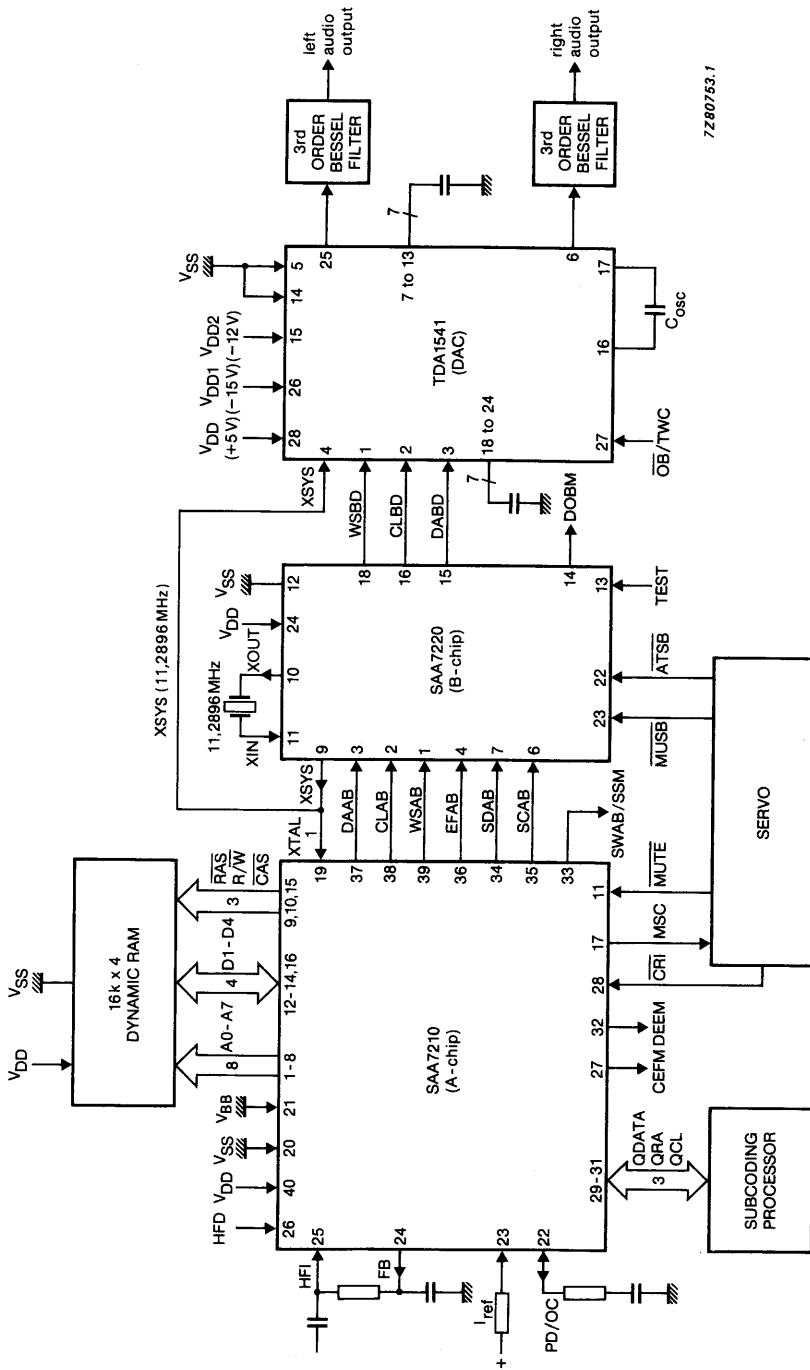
left audio output

3rd ORDER BESSEL FILTER

right audio output

3rd ORDER BESSEL FILTER

7Z80753.1

$V_{SS}$
$V_{DD}$ (+5 V)
$V_{DD1}$ (−15 V)
$V_{DD2}$ (−12 V)

28 26 15 14 5

25

7

7 to 13

6

17

16

$C_{osc}$

TDA1541 (DAC)

4 1 2 3

18 to 24

7

27

$\overline{OB}$/TWC

XSYS

WSBD

CLBD

DABD

DOBM

XSYS (11,2896 MHz)

$V_{DD}$

XOUT

$V_{SS}$

11,2896 MHz

XIN

11 10 24 12

SAA7220 (B-chip)

9 3 2 1 4 7 6

18 16 15 14 13

TEST

22 23

$\overline{ATSB}$

$\overline{MUSB}$

SERVO

XSYS

XTAL

1

DAAB

CLAB

WSAB

EFAB

SDAB

SCAB

SWAB/SSM

$\overline{MUTE}$

MSC

$\overline{CRI}$

$V_{SS}$

16 k x 4 DYNAMIC RAM

$V_{DD}$

$\overline{RAS}$
R/$\overline{W}$
$\overline{CAS}$

3

D1-D4

4

A0-A7

8

9,10,15

12-14,16

1-8

$V_{BB}$

$V_{SS}$

$V_{DD}$

HFD

21 20 40 26

19 37 38 39 36 34 35 33 11 17 28 32 27

SAA7210 (A-chip)

29-31

3

QDATA
QRA
QCL

SUBCODING PROCESSOR

CEFM DEEM

25 24 23 22

HFI

FB

$I_{ref}$

+

PD/OC